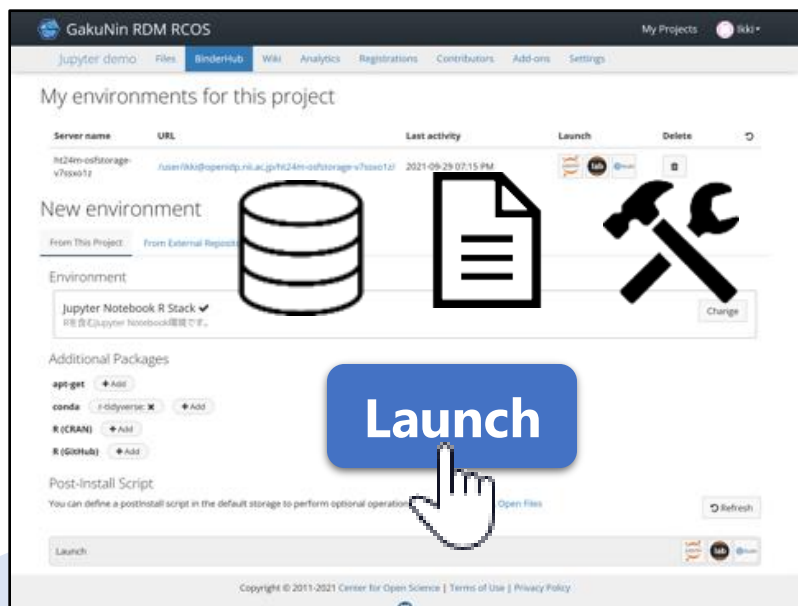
GakuNin RDM RCOS

My Projects

Ikki

Jupyter demo Files BinderHub Wiki Analytics Registrations Contributors Add-ons Settings

My environments for this project

| Server name | URL | Last activity | Launch | Delete |
|---|---|---|---|---|
| ht24m-osfstorage-v7ssxo1z | /user/ikki@openidp.nii.ac.jp/ht24m-osfstorage-v7ssxo1z/ | 2021-09-29 07:15 PM | lab | |

New environment

From This Project From External Reposit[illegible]

Environment

Jupyter Notebook R Stack ✔
Rを含むJupyter Notebook環境です。

Change

Additional Packages

apt-get + Add

conda r-tidyverse ✖ + Add

R (CRAN) + Add

R (GitHub) + Add

Launch

Post-Install Script

You can define a postInstall script in the default storage to perform optional operation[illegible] Open Files

Refresh

Launch

lab

Copyright © 2011-2021 Center for Open Science | Terms of Use | Privacy Policy